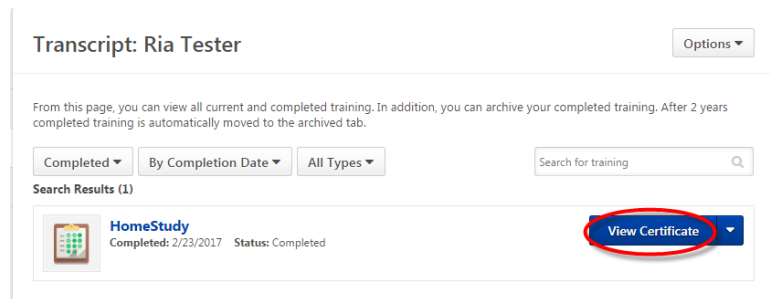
Transcript: Ria Tester

Options ▾

From this page, you can view all current and completed training. In addition, you can archive your completed training. After 2 years completed training is automatically moved to the archived tab.

Completed ▾ | By Completion Date ▾ | All Types ▾

Search for training

Search Results (1)

HomeStudy

Completed: 2/23/2017 Status: Completed

View Certificate